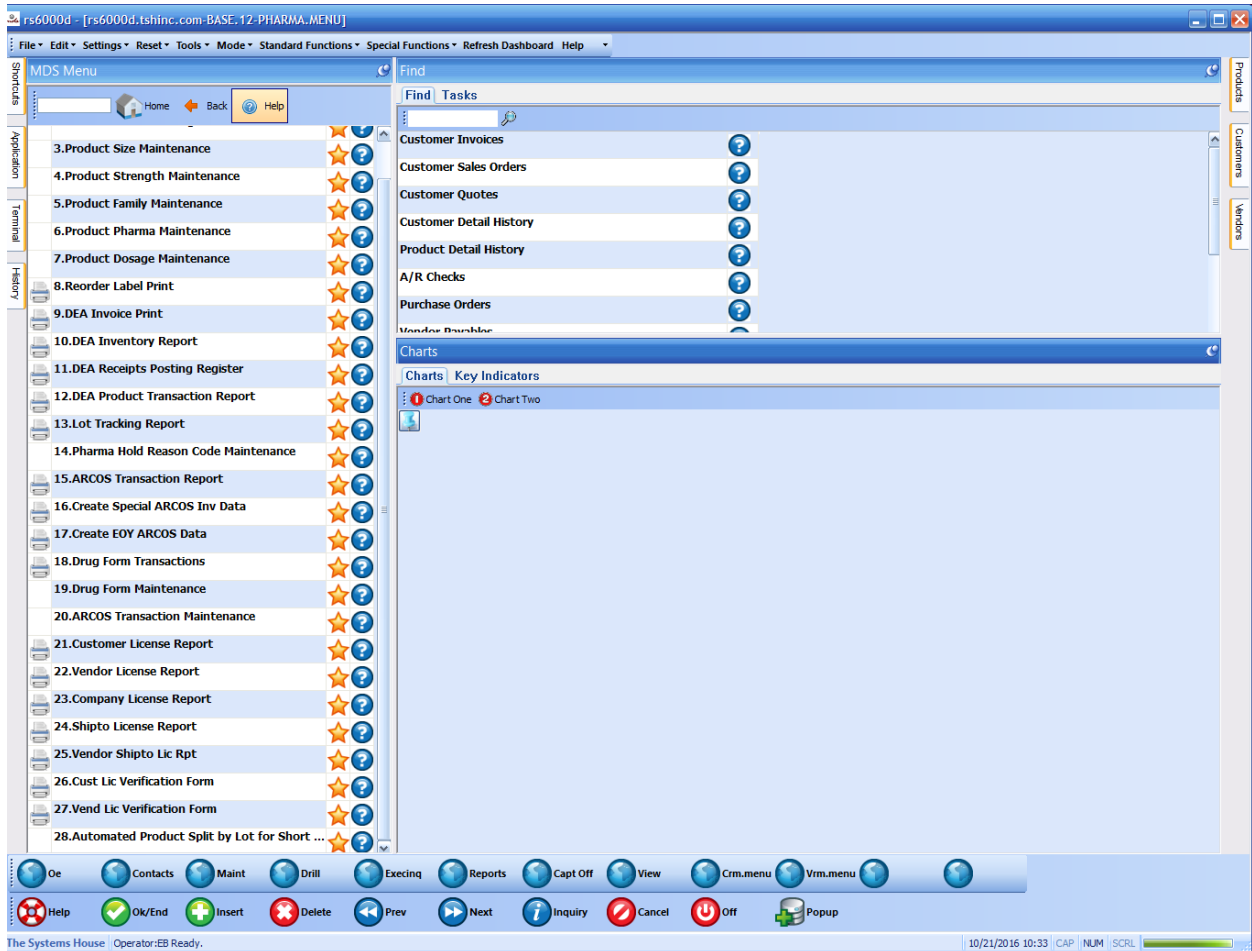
rs6000d - [rs6000d.tshinc.com-BASE.12-PHARMA.MENU]

File Edit Settings Reset Tools Mode Standard Functions Special Functions Refresh Dashboard Help

Shortcuts
Application
Terminal
History

MDS Menu

Home Back Help

3.Product Size Maintenance
4.Product Strength Maintenance
5.Product Family Maintenance
6.Product Pharma Maintenance
7.Product Dosage Maintenance
8.Reorder Label Print
9.DEA Invoice Print
10.DEA Inventory Report
11.DEA Receipts Posting Register
12.DEA Product Transaction Report
13.Lot Tracking Report
14.Pharma Hold Reason Code Maintenance
15.ARCOS Transaction Report
16.Create Special ARCOS Inv Data
17.Create EOY ARCOS Data
18.Drug Form Transactions
19.Drug Form Maintenance
20.ARCOS Transaction Maintenance
21.Customer License Report
22.Vendor License Report
23.Company License Report
24.Shipto License Report
25.Vendor Shipto Lic Rpt
26.Cust Lic Verification Form
27.Vend Lic Verification Form
28.Automated Product Split by Lot for Short ...

Find

Find Tasks

Customer Invoices
Customer Sales Orders
Customer Quotes
Customer Detail History
Product Detail History
A/R Checks
Purchase Orders
Vendor Payables

Charts

Charts Key Indicators

Chart One Chart Two

Products
Customers
Vendors

Oe Contacts Maint Drill Execinq Reports Capt Off View Crm.menu Vrm.menu

Help Ok/End Insert Delete Prev Next Inquiry Cancel Off Popup

The Systems House Operator:EB Ready. 10/21/2016 10:33 CAP NUM SCRL